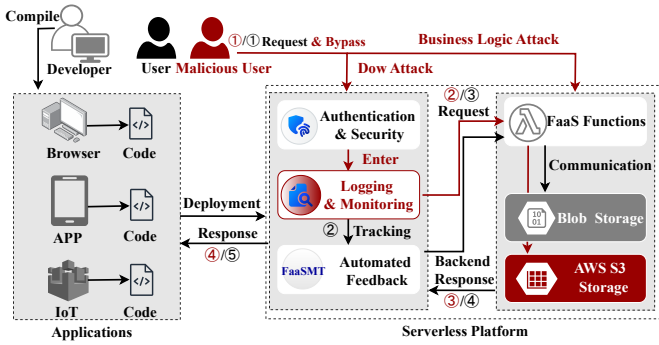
Compile

Developer

User Malicious User

①/① Request & Bypass

Business Logic Attack

Dow Attack

Browser Code

APP Code

IoT Code

Applications

Deployment

Response

④/⑤

Authentication & Security

Enter

Logging & Monitoring

② Tracking

FaaSMT Automated Feedback

②/③ Request

FaaS Functions

Communication

Blob Storage

AWS S3 Storage

Backend Response

③/④

Serverless Platform